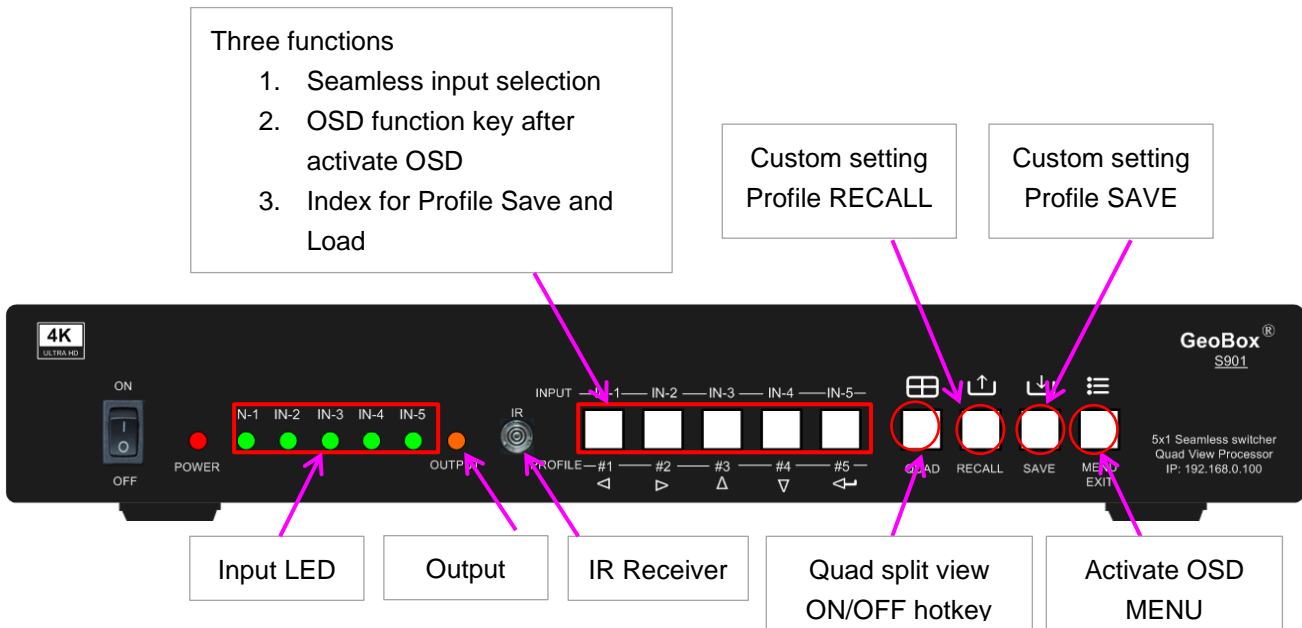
Three functions
1. Seamless input selection
2. OSD function key after activate OSD
3. Index for Profile Save and Load

Custom setting Profile RECALL

Custom setting Profile SAVE

4K ULTRA HD

GeoBox®
S901

ON
I
O
OFF

POWER

IN-1 IN-2 IN-3 IN-4 IN-5

OUTPUT

IR

INPUT —IN-1— IN-2 — IN-3 — IN-4 — IN-5—

PROFILE — #1 — #2 — #3 — #4 — #5 —
◁ ▷ Δ ∇ ↵

QUAD RECALL SAVE MENU EXIT

5x1 Seamless switcher
Quad View Processor
IP: 192.168.0.100

Input LED

Output

IR Receiver

Quad split view ON/OFF hotkey

Activate OSD MENU